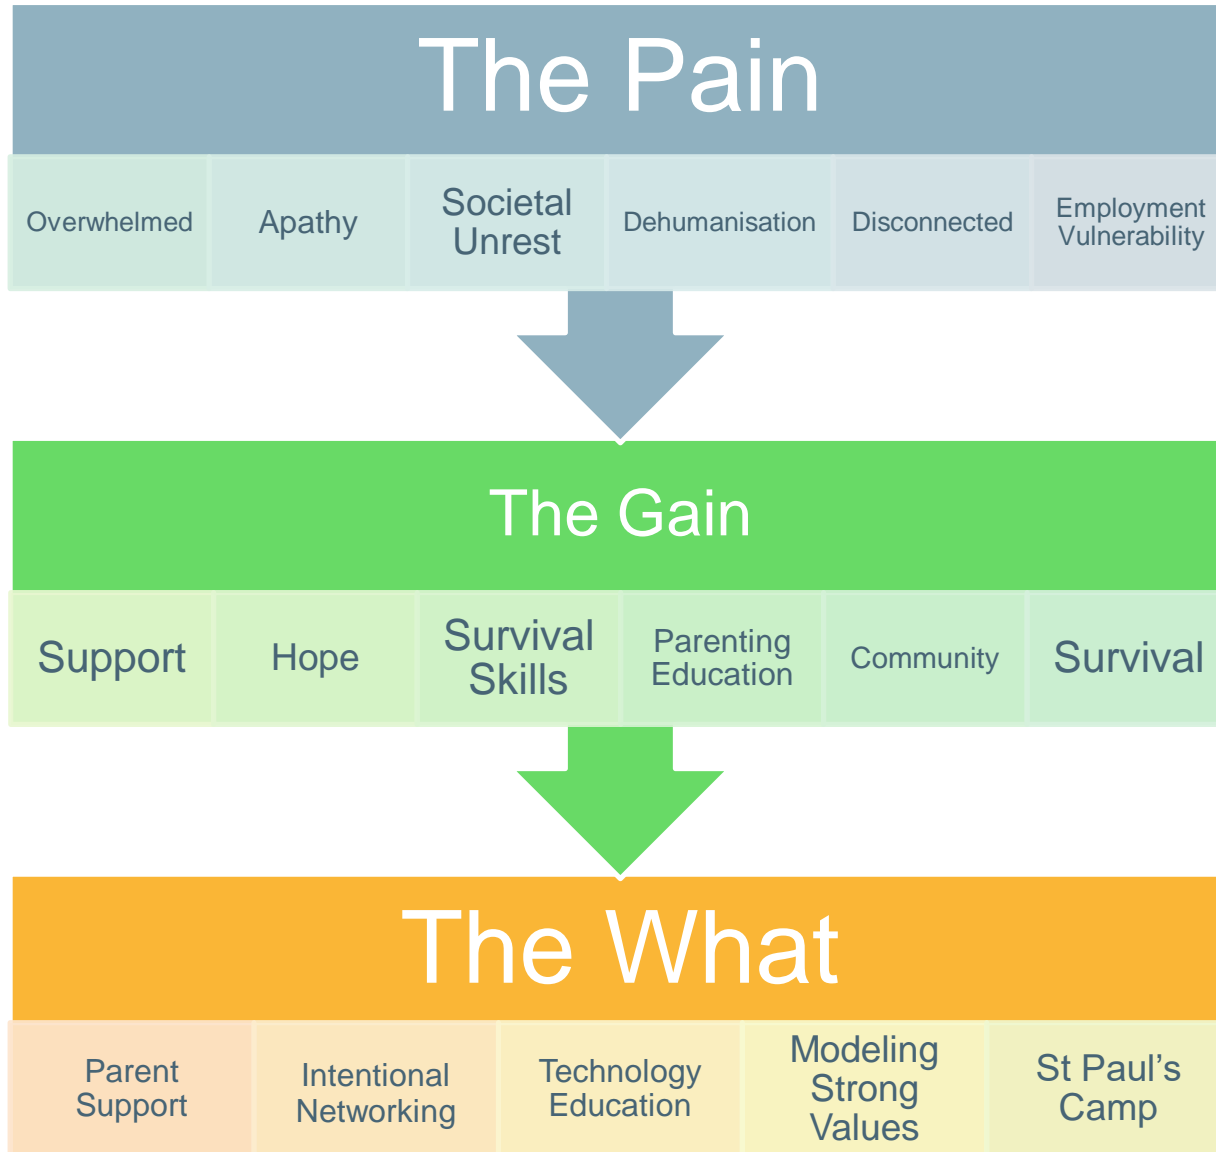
The Pain

| Overwhelmed | Apathy | Societal Unrest | Dehumanisation | Disconnected | Employment Vulnerability |
|---|---|---|---|---|---|

The Gain

| Support | Hope | Survival Skills | Parenting Education | Community | Survival |
|---|---|---|---|---|---|

The What

| Parent Support | Intentional Networking | Technology Education | Modeling Strong Values | St Paul's Camp |
|---|---|---|---|---|